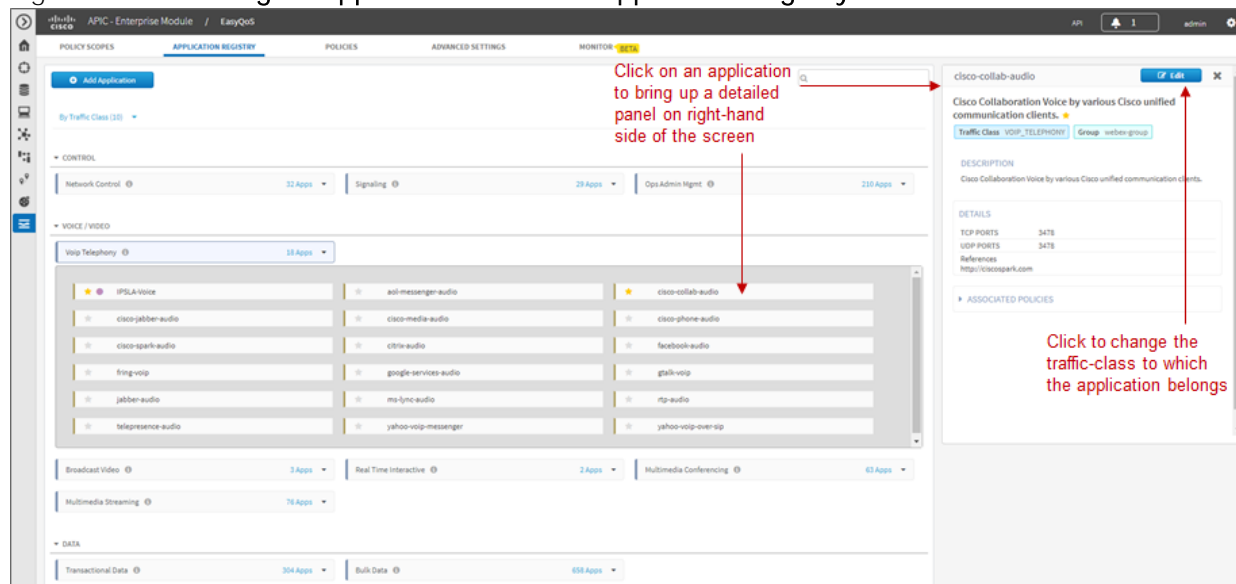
cisco APIC - Enterprise Module / EasyQoS

API 1 admin

POLICY SCOPES APPLICATION REGISTRY POLICIES ADVANCED SETTINGS MONITOR BETA

Add Application

By Traffic Class (10)

CONTROL

Network Control 32 Apps
Signaling 29 Apps
Ops Admin Mgmt 210 Apps

VOICE / VIDEO

Voip Telephony 18 Apps

| IPSLA-Voice | aol-messenger-audio | cisco-collab-audio |
|---|---|---|
| cisco-jabber-audio | cisco-media-audio | cisco-phone-audio |
| cisco-spark-audio | citrix-audio | facebook-audio |
| fring-voip | google-services-audio | gtalk-voip |
| jabber-audio | ms-lync-audio | rtp-audio |
| telepresence-audio | yahoo-voip-messenger | yahoo-voip-over-sip |

Broadcast Video 3 Apps
Real Time Interactive 2 Apps
Multimedia Conferencing 63 Apps
Multimedia Streaming 76 Apps

DATA

Transactional Data 304 Apps
Bulk Data 658 Apps

Click on an application to bring up a detailed panel on right-hand side of the screen

cisco-collab-audio Edit

Cisco Collaboration Voice by various Cisco unified communication clients.

Traffic Class VOIP_TELEPHONY Group webex-group

DESCRIPTION

Cisco Collaboration Voice by various Cisco unified communication clients.

DETAILS

TCP PORTS 3478
UDP PORTS 3478
References
http://ciscospark.com

ASSOCIATED POLICIES

Click to change the traffic-class to which the application belongs